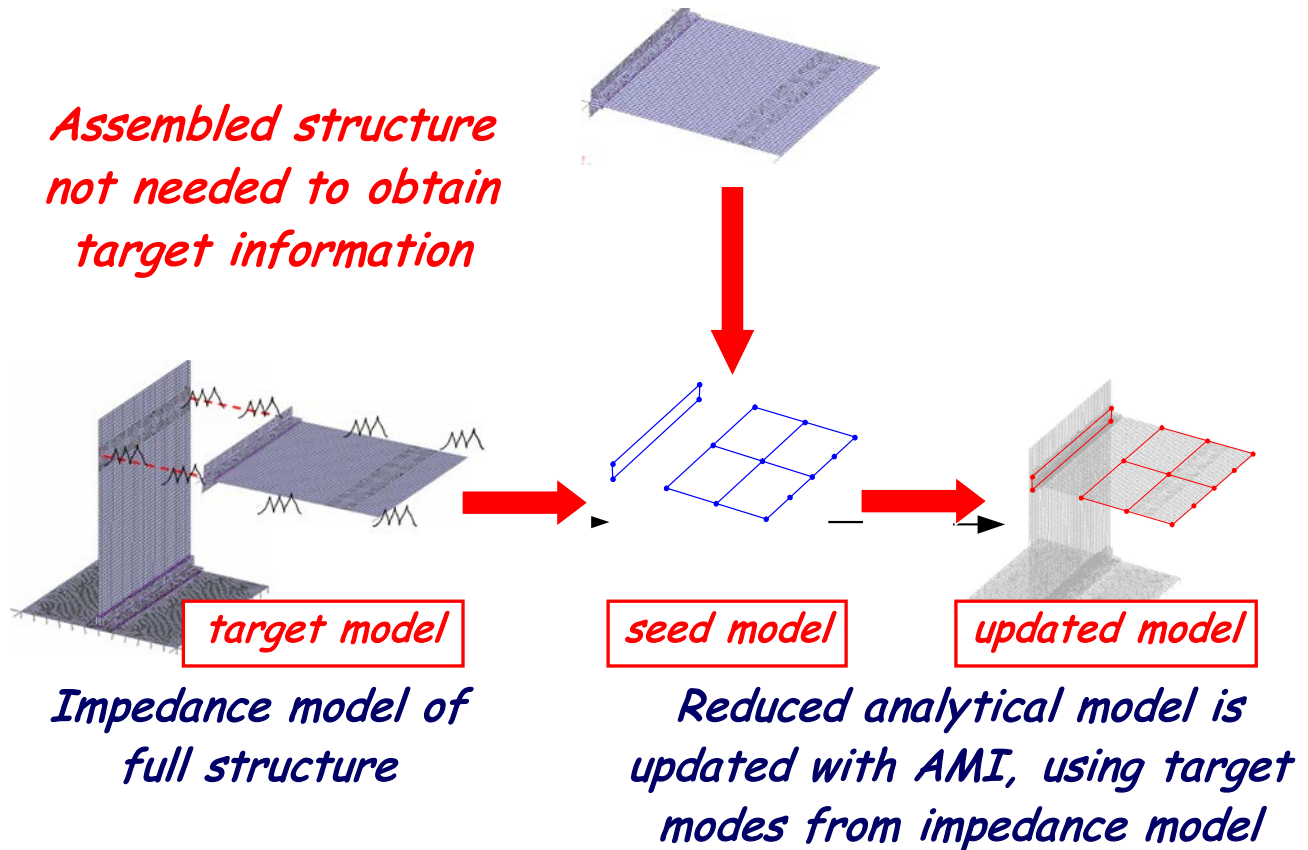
Assembled structure not needed to obtain target information

target model

seed model

updated model

Impedance model of full structure

Reduced analytical model is updated with AMI, using target modes from impedance model